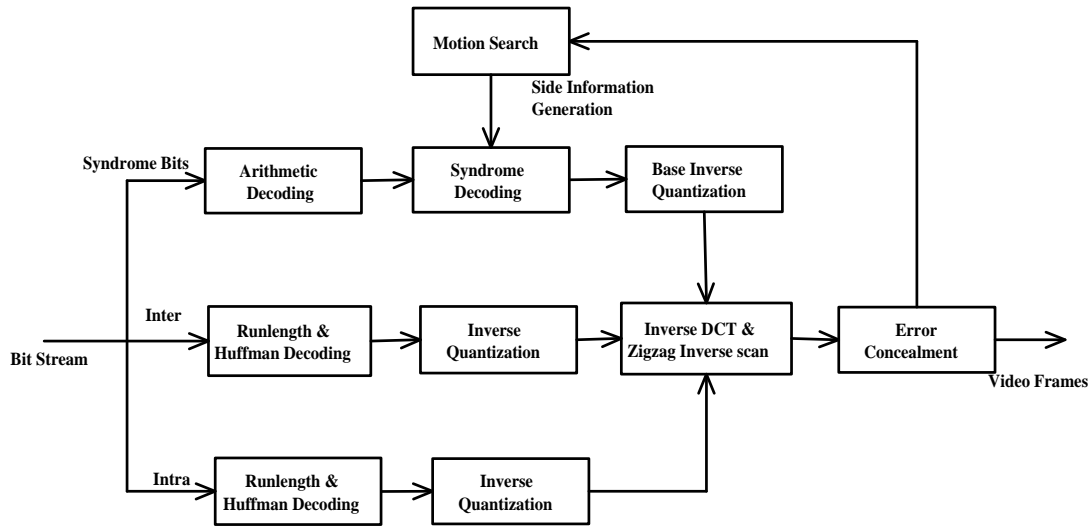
Motion Search

Side Information Generation

Syndrome Bits

Arithmetic Decoding

Syndrome Decoding

Base Inverse Quantization

Inter

Runlength & Huffman Decoding

Inverse Quantization

Inverse DCT & Zigzag Inverse scan

Error Concealment

Bit Stream

Video Frames

Intra

Runlength & Huffman Decoding

Inverse Quantization